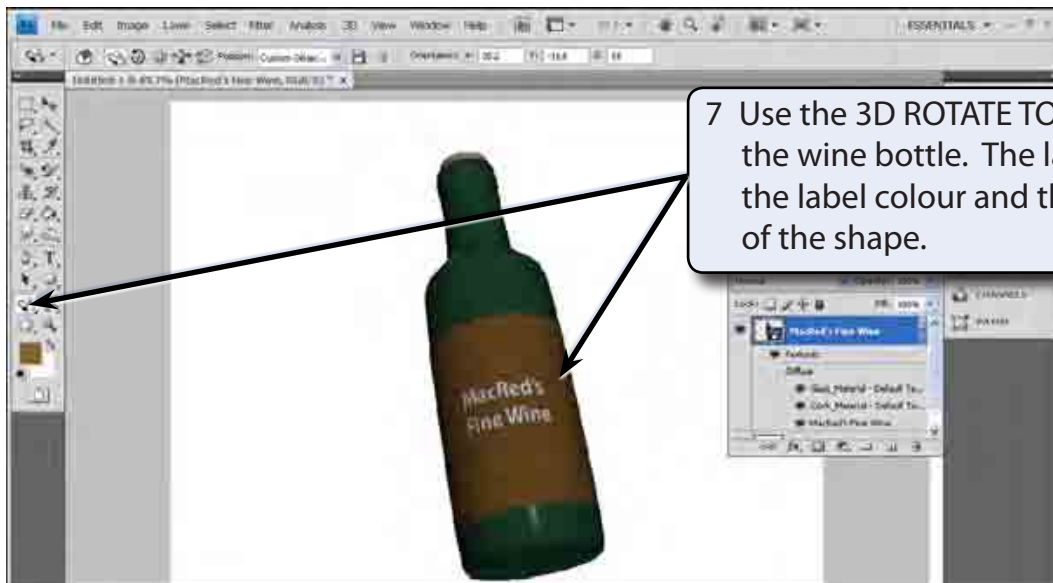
File Edit Image Layer Select Filter Analysis 3D View Window Help

ESSENTIALS

Untitled-1 @ 49.7% (MacRed's Fine Wine, RGB/8) ×

7 Use the 3D ROTATE TO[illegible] the wine bottle. The la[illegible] the label colour and th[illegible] of the shape.

MacRed's Fine Wine

MacRed's Fine Wine
Textures
Diffuse
Glass_Material - Default Te...
Cork_Material - Default Te...
MacRed's Fine Wine

CHANNELS
PATHS